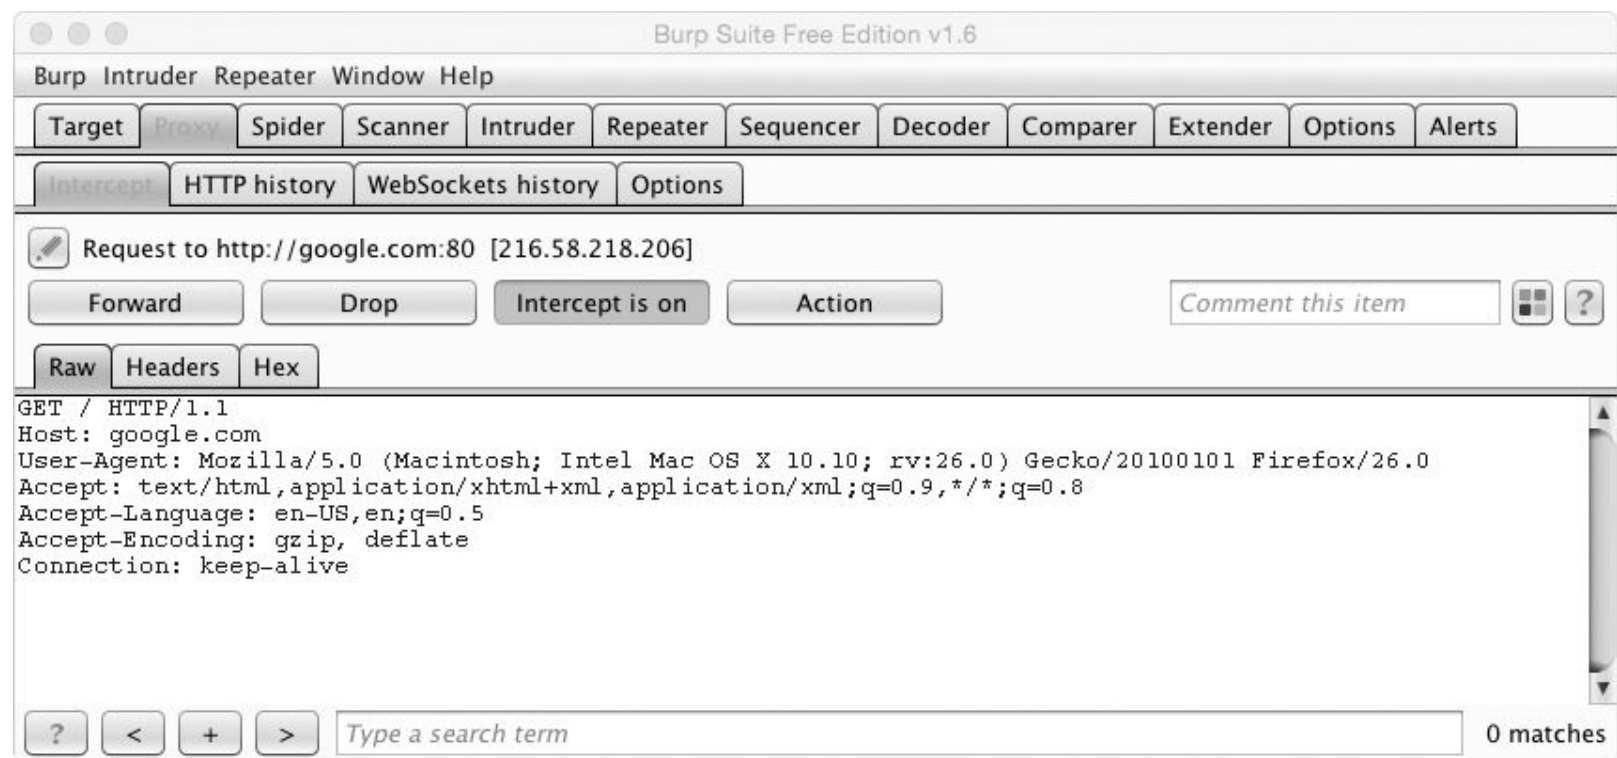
Burp Suite Free Edition v1.6

Burp Intruder Repeater Window Help

Target Proxy Spider Scanner Intruder Repeater Sequencer Decoder Comparer Extender Options Alerts

Intercept HTTP history WebSockets history Options

Request to http://google.com:80 [216.58.218.206]

Forward Drop Intercept is on Action Comment this item ?

Raw Headers Hex

GET / HTTP/1.1
Host: google.com
User-Agent: Mozilla/5.0 (Macintosh; Intel Mac OS X 10.10; rv:26.0) Gecko/20100101 Firefox/26.0
Accept: text/html,application/xhtml+xml,application/xml;q=0.9,*/*;q=0.8
Accept-Language: en-US,en;q=0.5
Accept-Encoding: gzip, deflate
Connection: keep-alive

? < + > Type a search term 0 matches